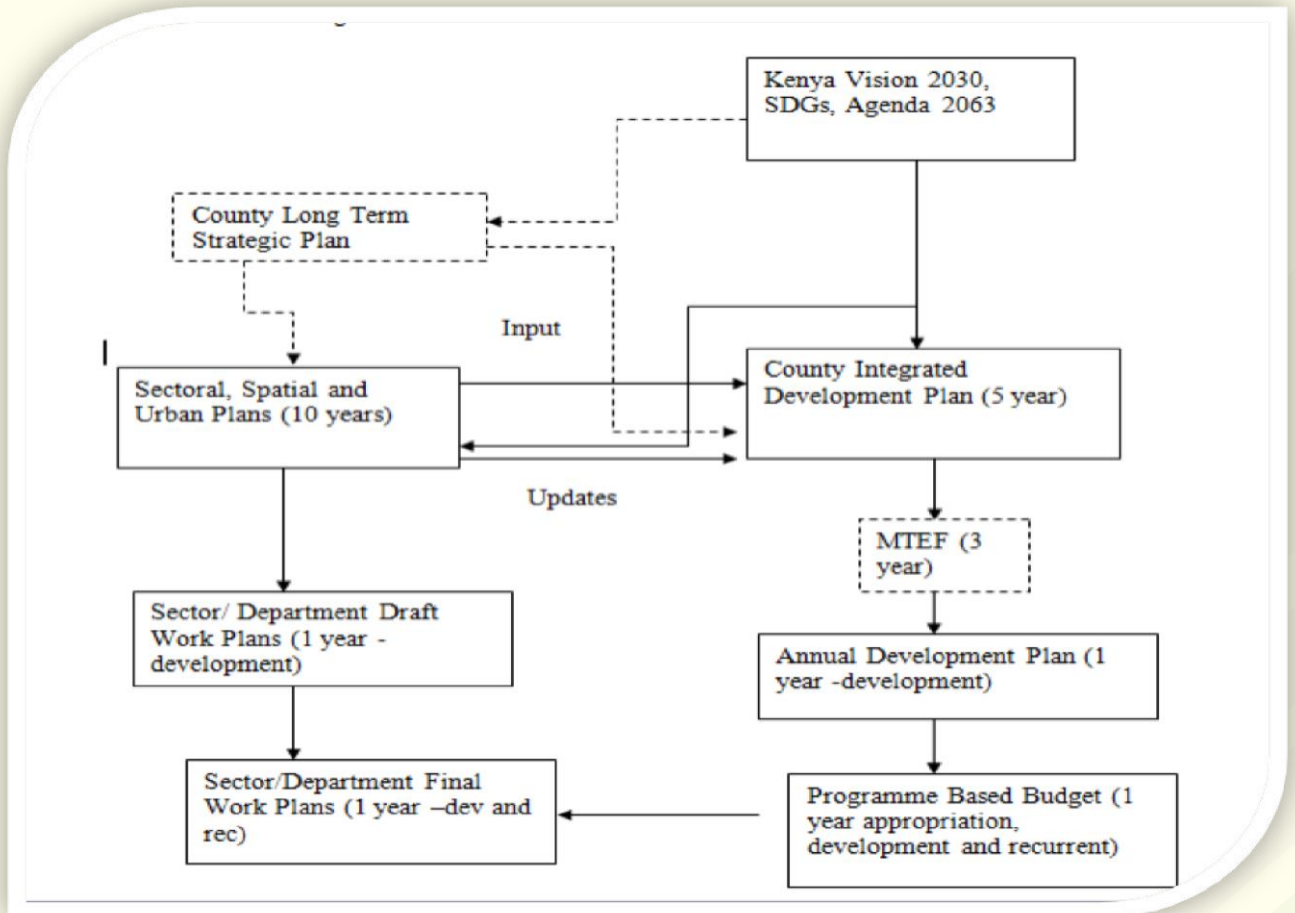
Kenya Vision 2030, SDGs, Agenda 2063

County Long Term Strategic Plan

Input

Sectoral, Spatial and Urban Plans (10 years)

County Integrated Development Plan (5 year)

Updates

MTEF (3 year)

Sector/ Department Draft Work Plans (1 year - development)

Annual Development Plan (1 year -development)

Sector/Department Final Work Plans (1 year –dev and rec)

Programme Based Budget (1 year appropriation, development and recurrent)